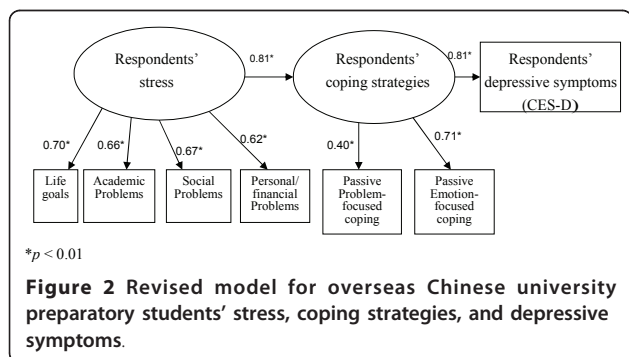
Respondents' stress

0.81*

Respondents' coping strategies

0.81*

Respondents' depressive symptoms (CES-D)

0.70*

0.66*

0.67*

0.62*

0.40*

0.71*

Life goals

Academic Problems

Social Problems

Personal/ financial Problems

Passive Problem-focused coping

Passive Emotion-focused coping

*$p < 0.01$

**Figure 2 Revised model for overseas Chinese university preparatory students' stress, coping strategies, and depressive symptoms**.